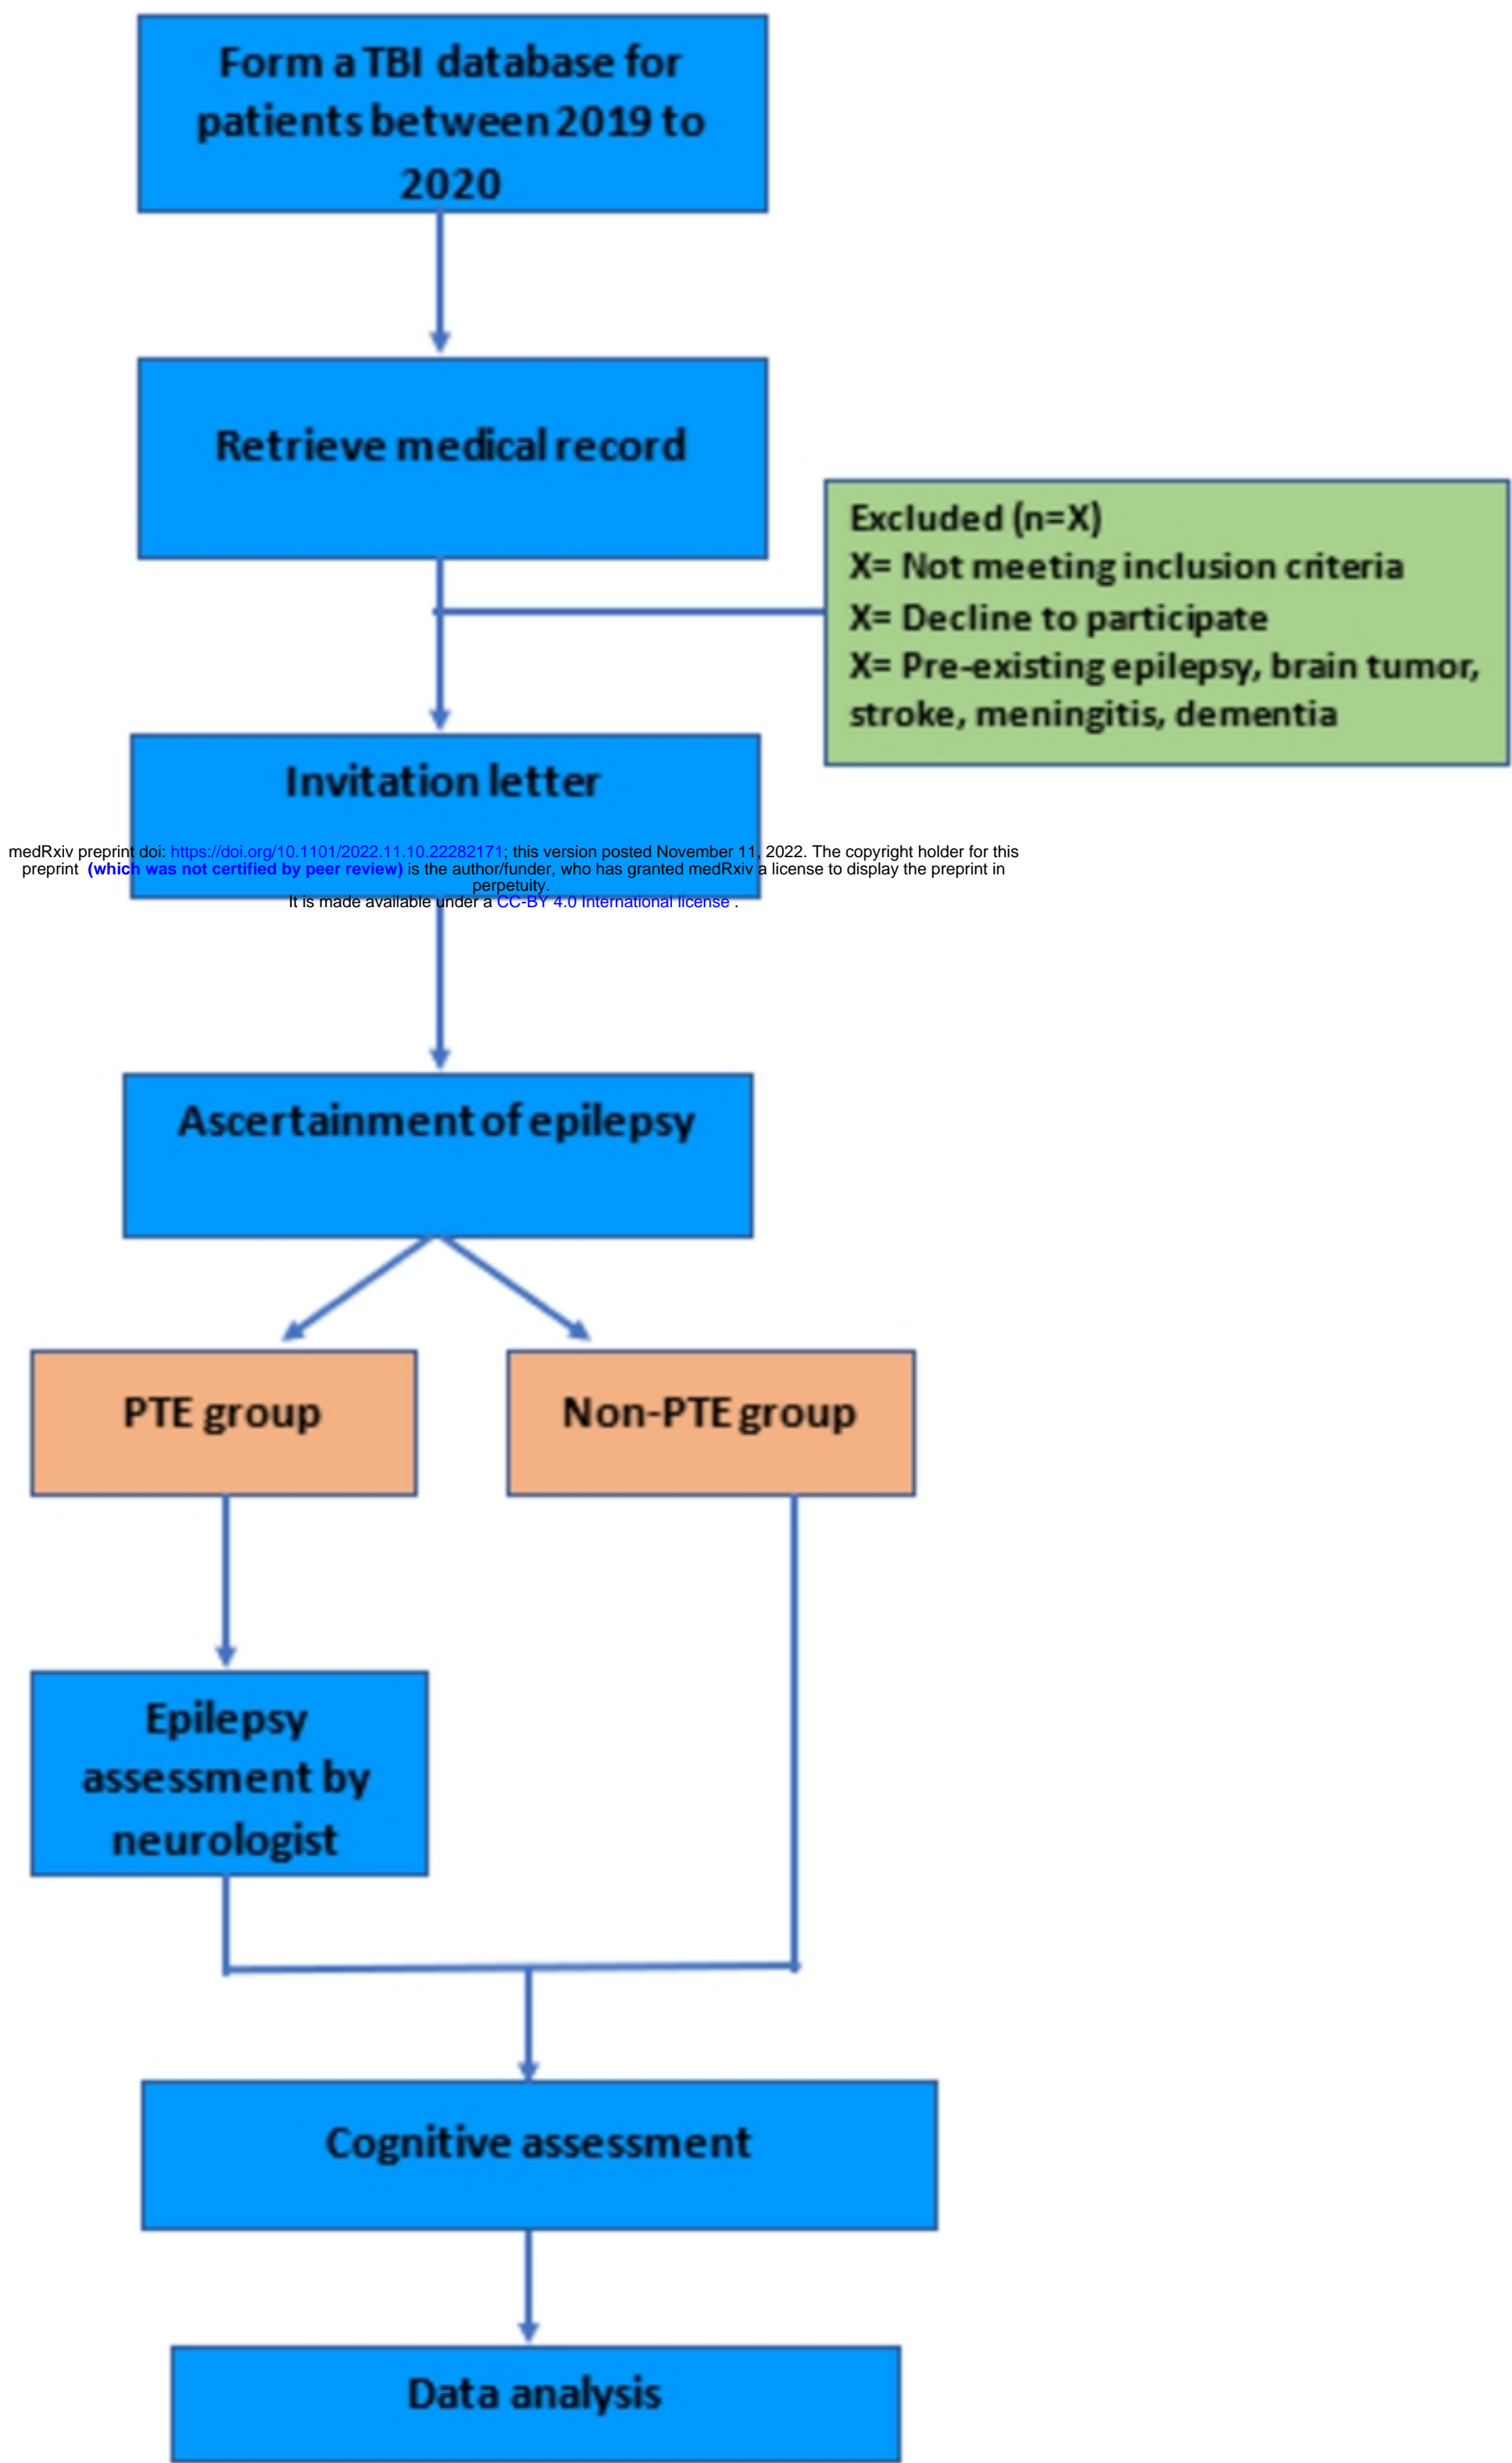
Form a TBI database for patients between 2019 to 2020

Retrieve medical record

Excluded (n=X)
X= Not meeting inclusion criteria
X= Decline to participate
X= Pre-existing epilepsy, brain tumor, stroke, meningitis, dementia

Invitation letter

medRxiv preprint doi: https://doi.org/10.1101/2022.11.10.22282171; this version posted November 11, 2022. The copyright holder for this preprint (which was not certified by peer review) is the author/funder, who has granted medRxiv a license to display the preprint in perpetuity.
It is made available under a CC-BY 4.0 International license .

Ascertainment of epilepsy

PTE group

Non-PTE group

Epilepsy assessment by neurologist

Cognitive assessment

Data analysis